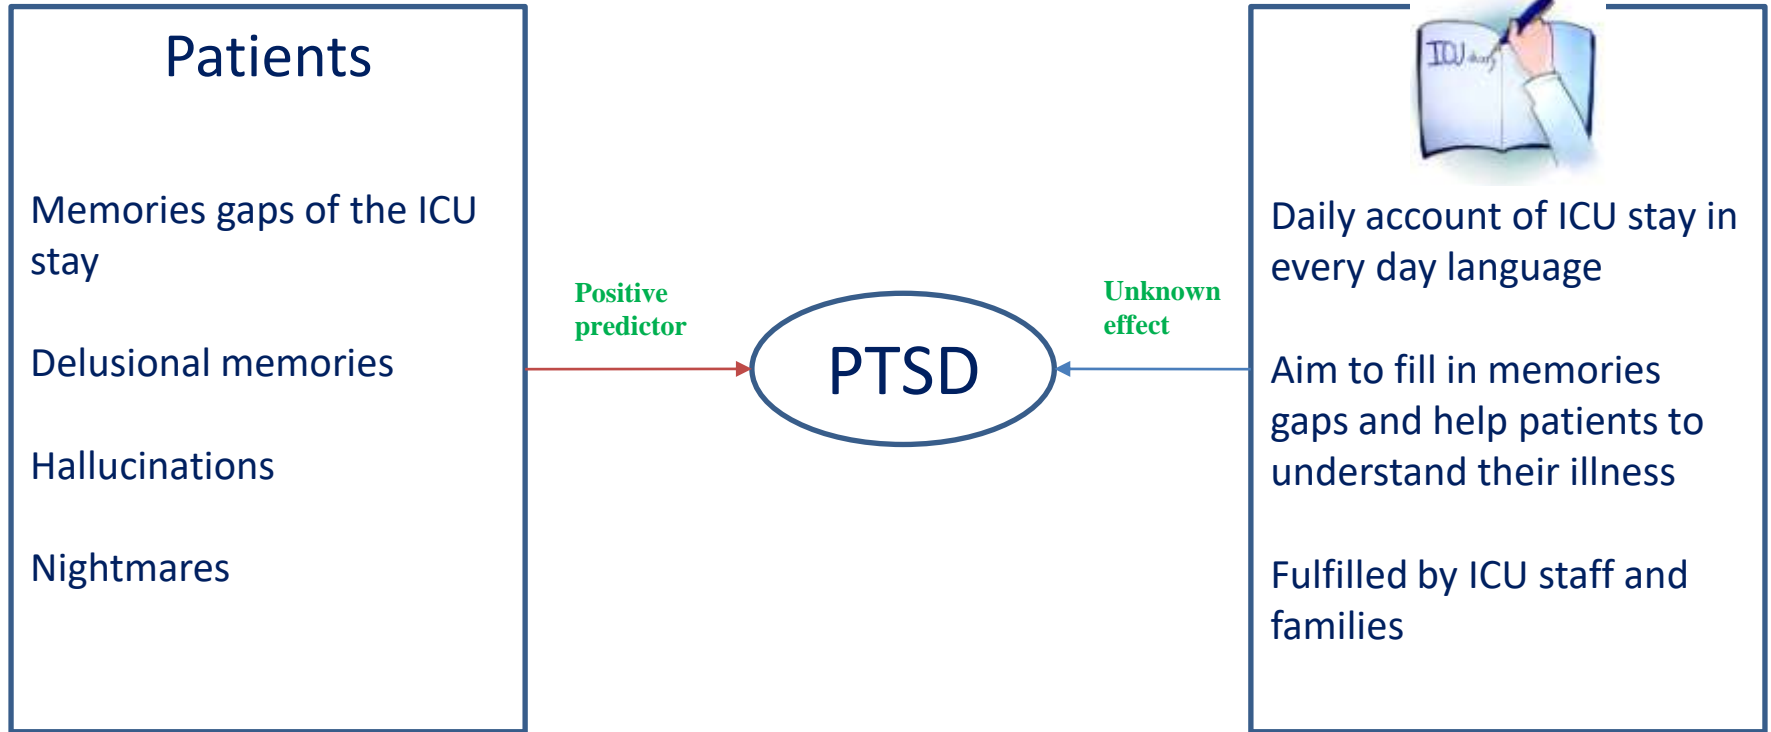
Patients

Memories gaps of the ICU stay

Delusional memories

Hallucinations

Nightmares

Positive predictor

PTSD

Unknown effect

ICU diary

Daily account of ICU stay in every day language

Aim to fill in memories gaps and help patients to understand their illness

Fulfilled by ICU staff and families